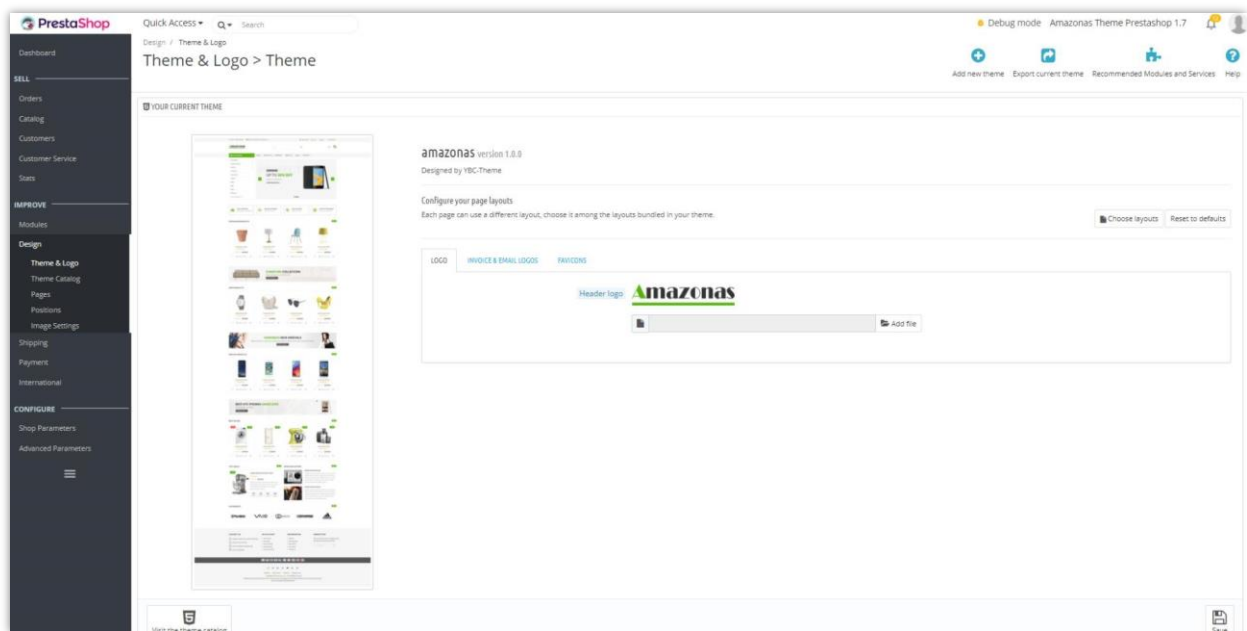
PrestaShop

Quick Access ▾ Search

● Debug mode Amazonas Theme Prestashop 1.7

Dashboard

SELL

Orders

Catalog

Customers

Customer Service

Stats

IMPROVE

Modules

Design

Theme & Logo

Theme Catalog

Pages

Positions

Image Settings

Shipping

Payment

International

CONFIGURE

Shop Parameters

Advanced Parameters

Design / Theme & Logo

Theme & Logo > Theme

Add new theme Export current theme Recommended Modules and Services Help

YOUR CURRENT THEME

amazonas version 1.0.0

Designed by YBC-Theme

Configure your page layouts

Each page can use a different layout, choose it among the layouts bundled in your theme.

Choose layouts Reset to defaults

LOGO INVOICE & EMAIL LOGOS FAVICONS

Header logo Amazonas

Add file

Visit the theme catalog

Save